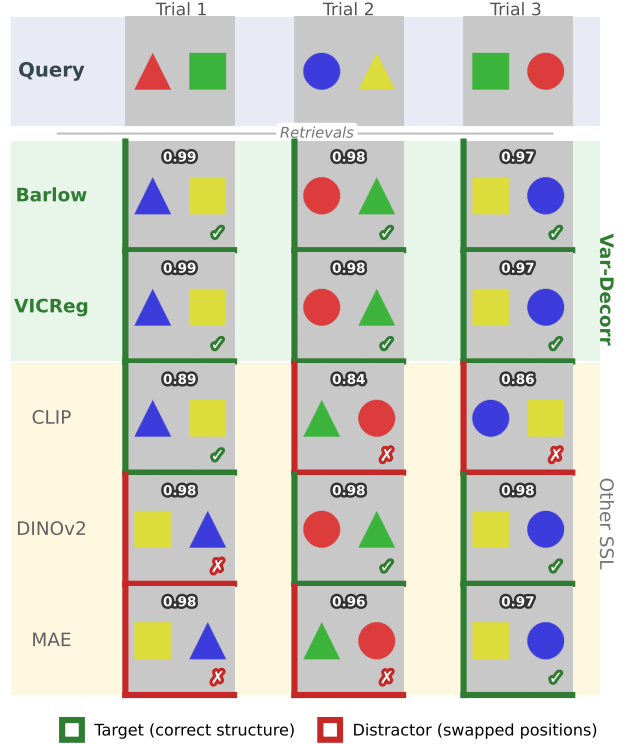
| | Trial 1 | Trial 2 | Trial 3 |
|---|---|---|---|
| Query | | | |

Retrievals

| | Trial 1 | Trial 2 | Trial 3 |
|---|---|---|---|
| Barlow | 0.99 ✓ | 0.98 ✓ | 0.97 ✓ |
| VICReg | 0.99 ✓ | 0.98 ✓ | 0.97 ✓ |
| CLIP | 0.89 ✓ | 0.84 ✗ | 0.86 ✗ |
| DINOv2 | 0.98 ✗ | 0.98 ✓ | 0.98 ✓ |
| MAE | 0.98 ✗ | 0.96 ✗ | 0.97 ✓ |

Var-Decorr

Other SSL

Target (correct structure) Distractor (swapped positions)